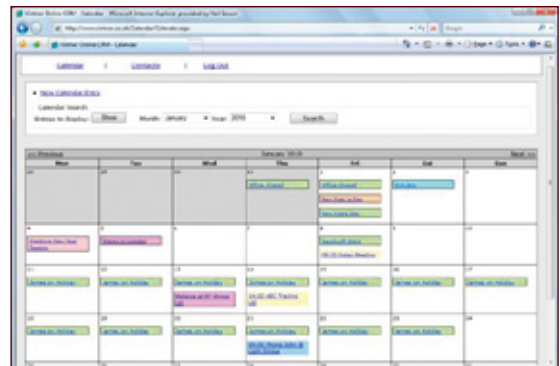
Vintner Online CRM - Calendar - Microsoft Internet Explorer provided by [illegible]

http://www.vintner.co.uk/Calendar/Calendar.aspx

Vintner Online CRM - Calendar

Calendar | Contacts | Log Out

New Calendar Entry

Calendar Search

Entries to display: Show Month: January Year: 2010 Search

<< Previous January 2010 Next >>

| Mon | Tue | Wed | Thu | Fri | Sat | Sun |
|---|---|---|---|---|---|---|
| 28 | 29 | 30 | 31 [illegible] | 1 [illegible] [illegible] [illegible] | 2 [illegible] | 3 |
| 4 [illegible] | 5 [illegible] | 6 | 7 | 8 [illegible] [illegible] | 9 | 10 |
| 11 James on Holiday | 12 James on Holiday | 13 James on Holiday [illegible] | 14 James on Holiday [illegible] | 15 James on Holiday | 16 James on Holiday | 17 |
| 18 James on Holiday | 19 James on Holiday | 20 James on Holiday | 21 James on Holiday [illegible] | 22 James on Holiday | 23 James on Holiday | 24 |